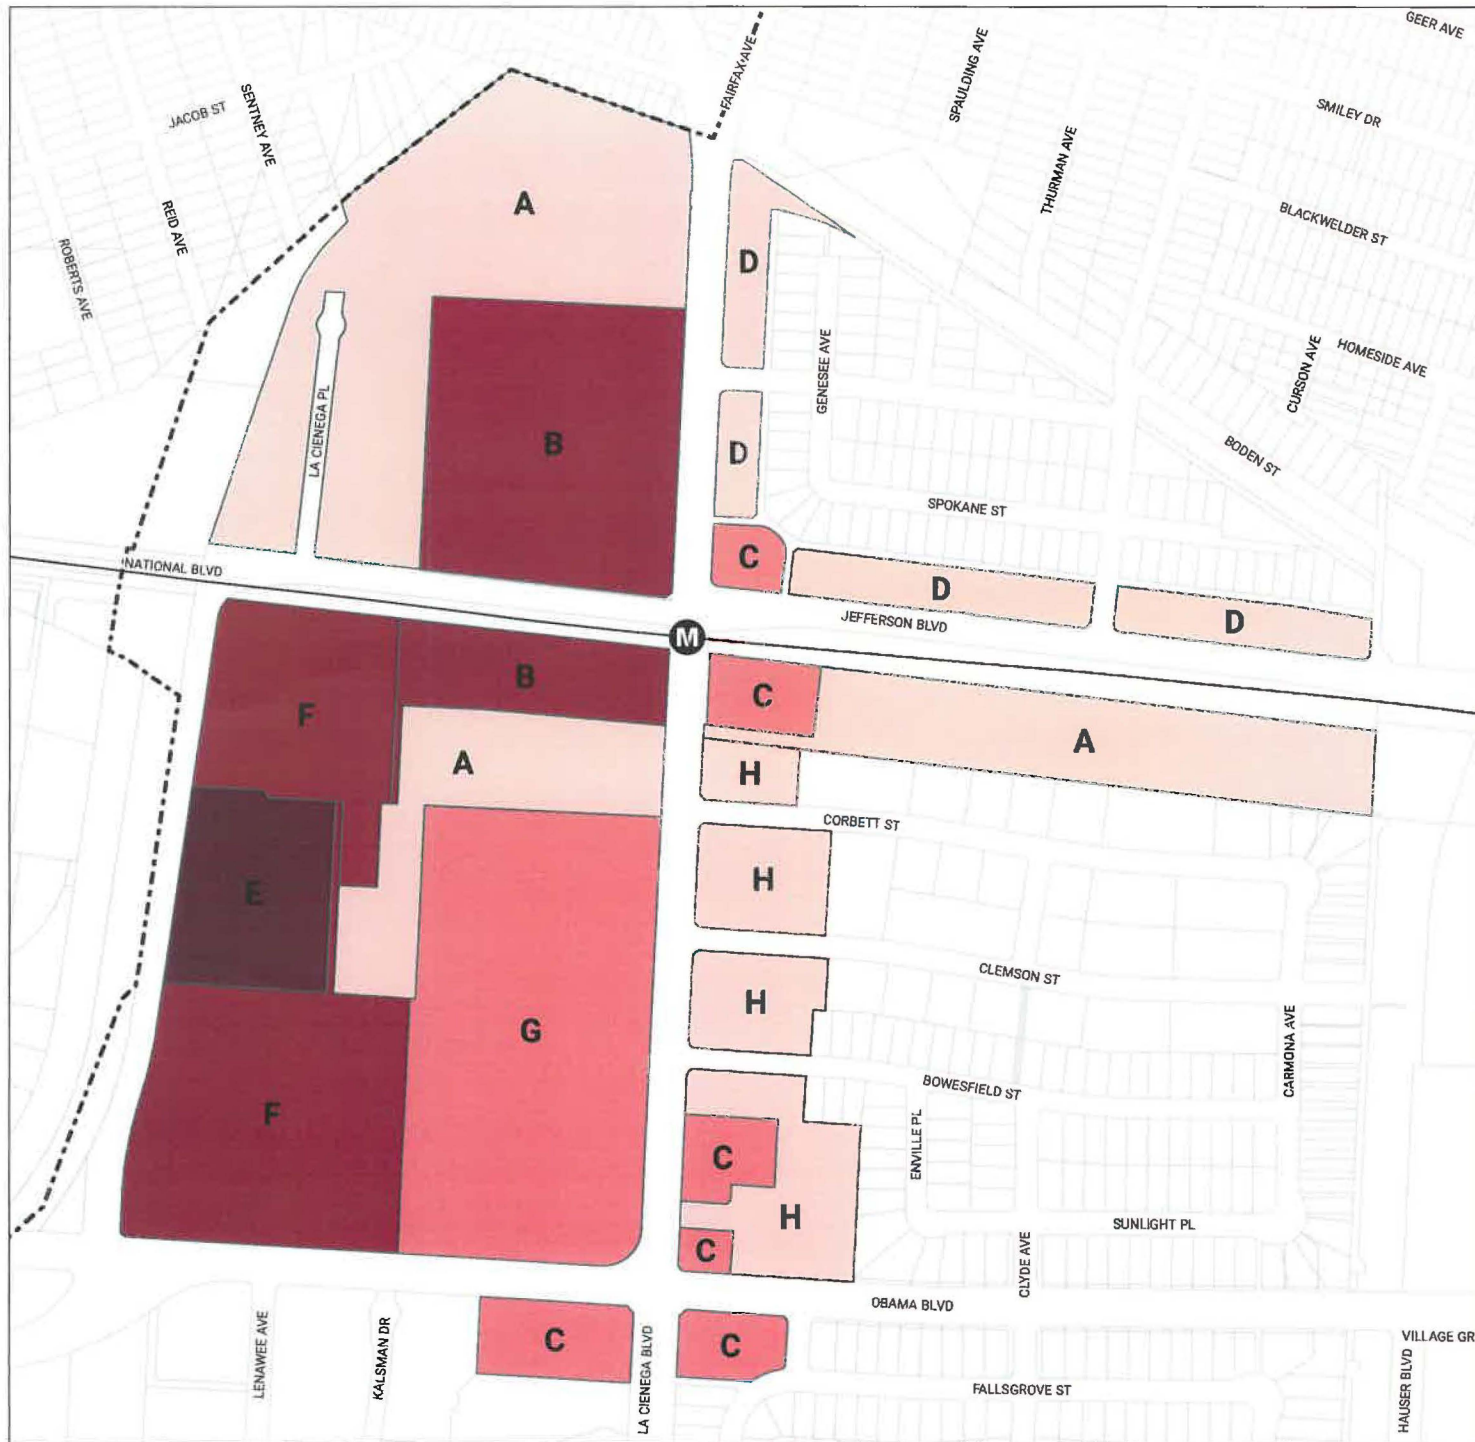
GEER AVE
FAIRFAX AVE
SPAULDING AVE
SMILEY DR
JACOB ST
SENTNEY AVE
THURMAN AVE
A
BLACKWELDER ST
REID AVE
D
ROBERTS AVE
GENESEE AVE
CURSON AVE
HOMESIDE AVE
LA CIENEGA PL
B
D
BODEN ST
SPOKANE ST
C
NATIONAL BLVD
D
JEFFERSON BLVD
D
M
B
C
F
A
A
H
CORBETT ST
E
H
CLEMSON ST
G
H
CARMONA AVE
BOWESFIELD ST
F
ENVILLE PL
C
H
SUNLIGHT PL
C
CLYDE AVE
OBAMA BLVD
C
C
VILLAGE GR
LENAWEE AVE
KALSMAN DR
LA CIENEGA BLVD
FALLSGROVE ST
HAUSER BLVD